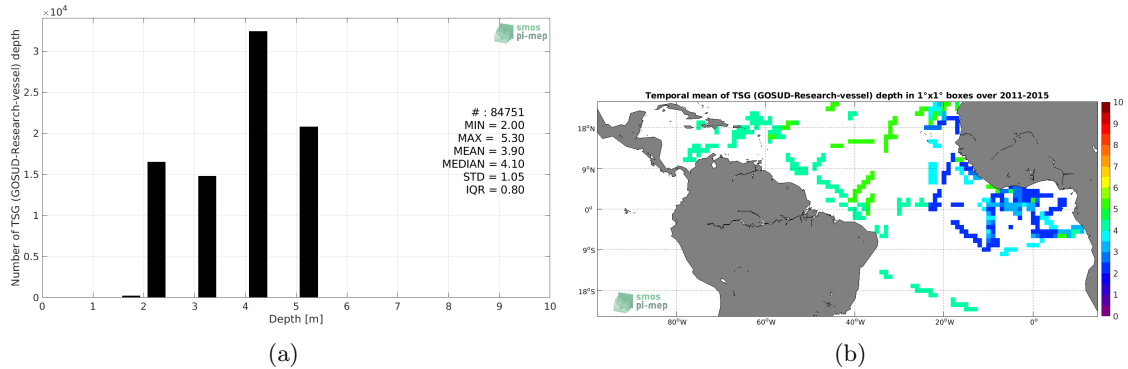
$\times 10^4$
smos pi-mep
Number of TSG (GOSUD-Research-vessel) depth
3
2.5
2
1.5
1
0.5
0
0 1 2 3 4 5 6 7 8 9 10
Depth [m]
# : 84751
MIN = 2.00
MAX = 5.30
MEAN = 3.90
MEDIAN = 4.10
STD = 1.05
IQR = 0.80

(a)

Temporal mean of TSG (GOSUD-Research-vessel) depth in 1°x1° boxes over 2011-2015
18°N
9°N
0°
9°S
18°S
80°W 60°W 40°W 20°W 0°
10
9
8
7
6
5
4
3
2
1
0
smos pi-mep

(b)